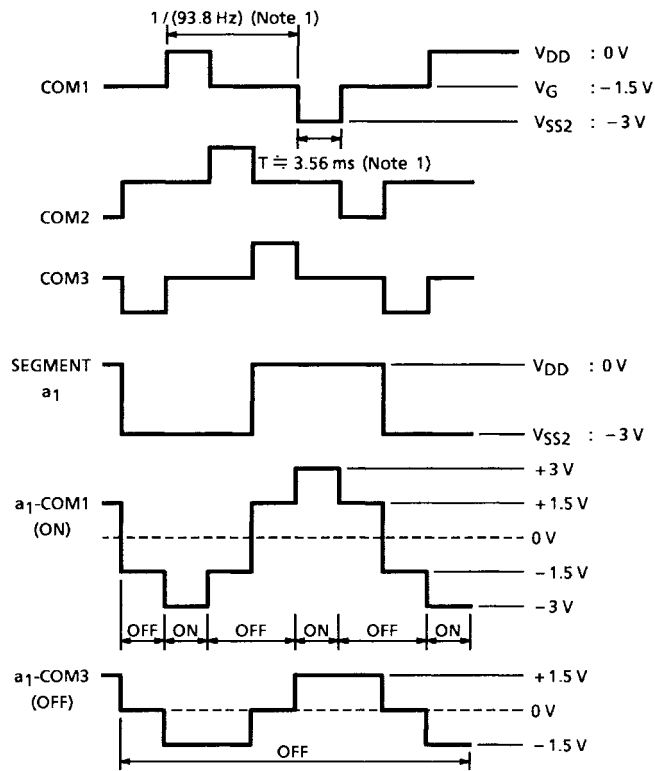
1 / (93.8 Hz) (Note 1)

COM1

$V_{DD}$ : 0 V

$V_G$ : − 1.5 V

$V_{SS2}$ : − 3 V

T ≒ 3.56 ms (Note 1)

COM2

COM3

SEGMENT $a_1$

$V_{DD}$ : 0 V

$V_{SS2}$ : − 3 V

+ 3 V

$a_1$-COM1 (ON)

+ 1.5 V

0 V

− 1.5 V

− 3 V

OFF ON OFF ON OFF ON

$a_1$-COM3 (OFF)

+ 1.5 V

0 V

− 1.5 V

OFF